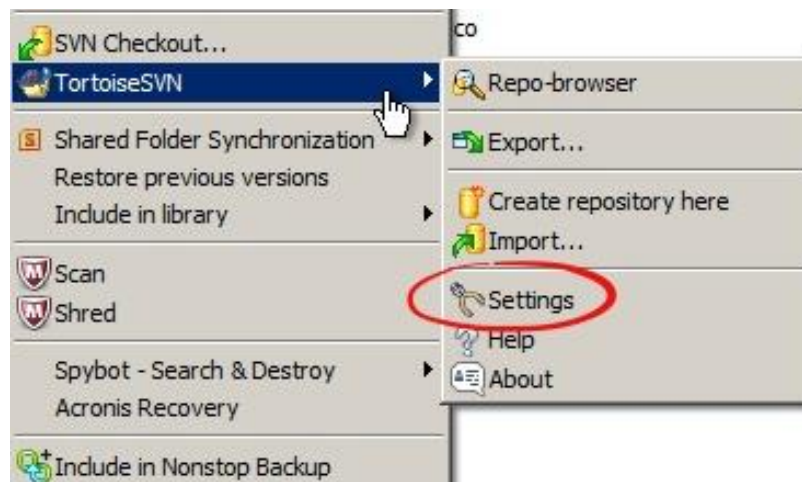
SVN Checkout...
TortoiseSVN
Shared Folder Synchronization
Restore previous versions
Include in library
Scan
Shred
Spybot - Search & Destroy
Acronis Recovery
Include in Nonstop Backup

co

Repo-browser
Export...
Create repository here
Import...
Settings
Help
About